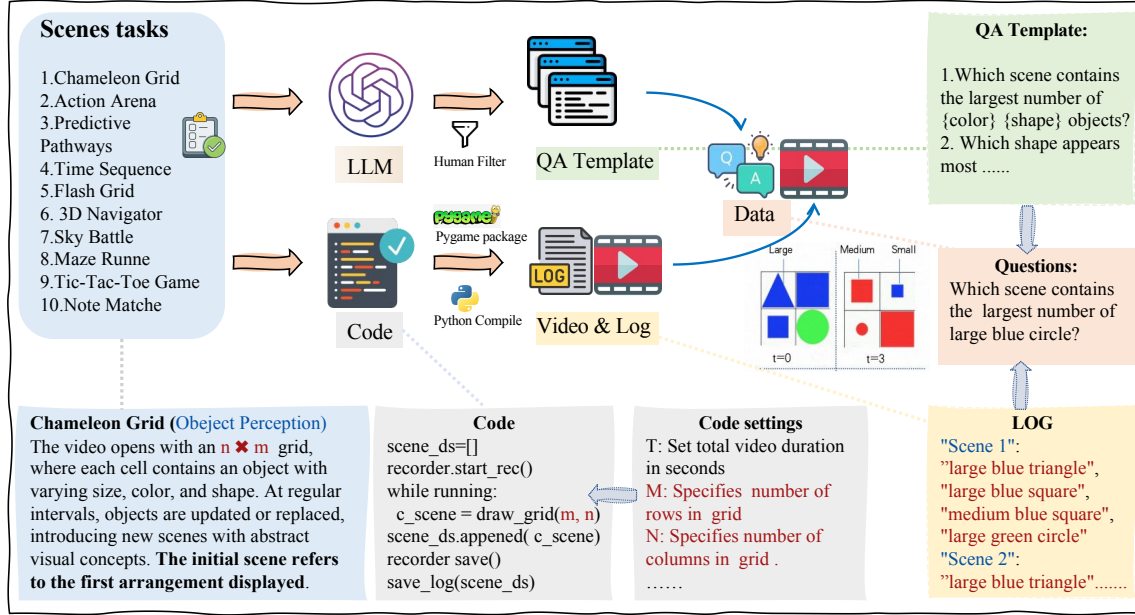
Scenes tasks

1.Chameleon Grid
2.Action Arena
3.Predictive Pathways
4.Time Sequence
5.Flash Grid
6. 3D Navigator
7.Sky Battle
8.Maze Runne
9.Tic-Tac-Toe Game
10.Note Matche

LLM

Human Filter

QA Template

Code

Pygame

Pygame package

Python Compile

LOG

Video & Log

Q

A

Data

Large

Medium

Small

t=0

t=3

QA Template:

1.Which scene contains the largest number of {color} {shape} objects?
2. Which shape appears most ......

Questions:
Which scene contains the largest number of large blue circle?

LOG
"Scene 1":
"large blue triangle",
"large blue square",
"medium blue square",
"large green circle"
"Scene 2":
"large blue triangle"......

Chameleon Grid (Obeject Perception)
The video opens with an n ✖ m grid, where each cell contains an object with varying size, color, and shape. At regular intervals, objects are updated or replaced, introducing new scenes with abstract visual concepts. The initial scene refers to the first arrangement displayed.

Code
scene_ds=[]
recorder.start_rec()
while running:
c_scene = draw_grid(m, n)
scene_ds.appened( c_scene)
recorder save()
save_log(scene_ds)

Code settings
T: Set total video duration in seconds
M: Specifies number of rows in grid
N: Specifies number of columns in grid .
……